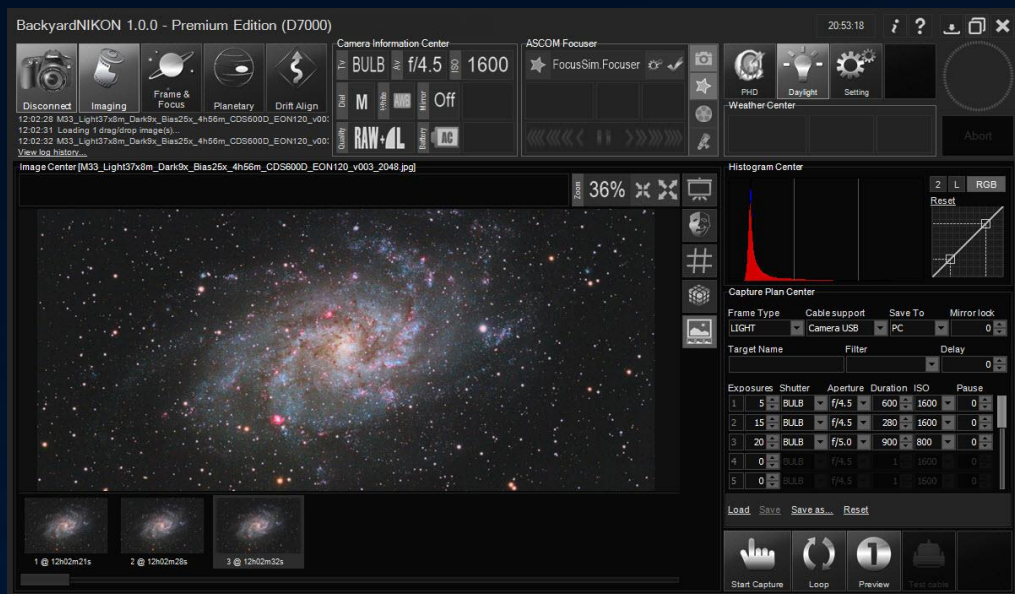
BackyardNIKON 1.0.0 - Premium Edition (D7000)

20:53:18

Disconnect
Imaging
Frame & Focus
Planetary
Drift Align

Camera Information Center
Tv BULB Av f/4.5 ISO 1600
Dial M White AWB Mirror Off
Quality RAW+L Battery AC

ASCOM Focuser
FocusSim.Focuser

PHD
Daylight
Setting

Weather Center

Abort

12:02:28 M33_Light37x8m_Dark9x_Bias25x_4h56m_CDS600D_EON120_v00:
12:02:31 Loading 1 drag/drop image(s)...
12:02:32 M33_Light37x8m_Dark9x_Bias25x_4h56m_CDS600D_EON120_v00:
View log history...

Image Center [M33_Light37x8m_Dark9x_Bias25x_4h56m_CDS600D_EON120_v003_2048.jpg]

Zoom 36%

Histogram Center
2 L RGB
Reset

Capture Plan Center
Frame Type Cable support Save To Mirror lock
LIGHT Camera USB PC 0
Target Name Filter Delay
0

| | Exposures | Shutter | Aperture | Duration | ISO | Pause |
|---|---|---|---|---|---|---|
| 1 | 5 | BULB | f/4.5 | 600 | 1600 | 0 |
| 2 | 15 | BULB | f/4.5 | 280 | 1600 | 0 |
| 3 | 20 | BULB | f/5.0 | 900 | 800 | 0 |
| 4 | 0 | BULB | f/4.5 | 1 | 1600 | 0 |
| 5 | 0 | BULB | f/4.5 | 1 | 1600 | 0 |

Load Save Save as... Reset

1 @ 12h02m21s
2 @ 12h02m28s
3 @ 12h02m32s

Start Capture
Loop
Preview
Test cable